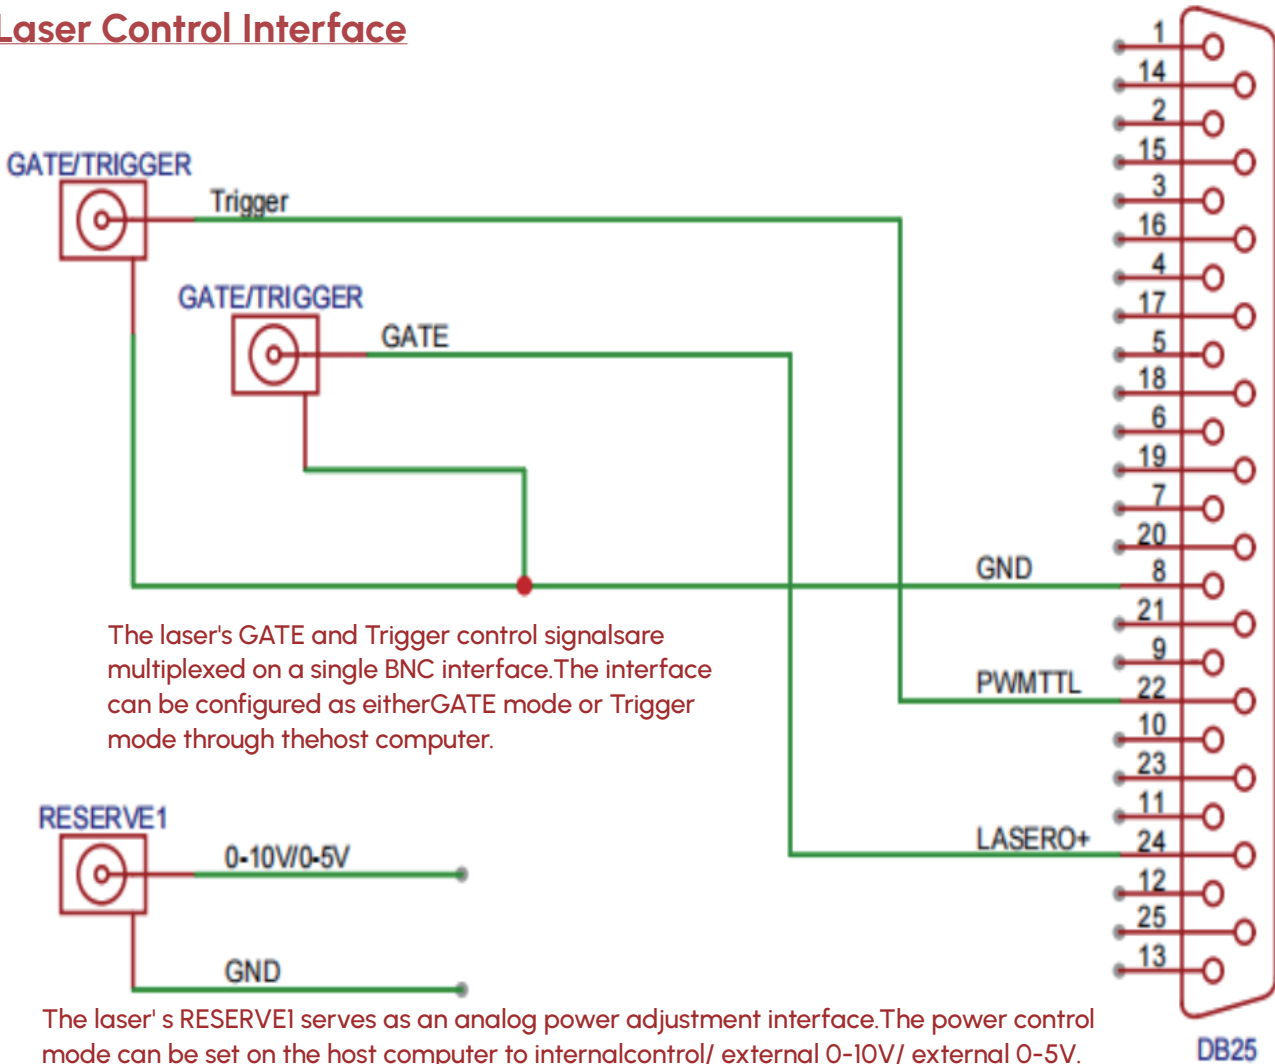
Laser Control Interface

GATE/TRIGGER

Trigger

GATE/TRIGGER

GATE

1
14
2
15
3
16
4
17
5
18
6
19
7
20
8
21
9
22
10
23
11
24
12
25
13

GND

PWMTTL

LASERO+

The laser's GATE and Trigger control signalsare multiplexed on a single BNC interface.The interface can be configured as eitherGATE mode or Trigger mode through thehost computer.

RESERVE1

0-10V/0-5V

GND

The laser' s RESERVE1 serves as an analog power adjustment interface.The power control mode can be set on the host computer to internalcontrol/ external 0-10V/ external 0-5V.

DB25